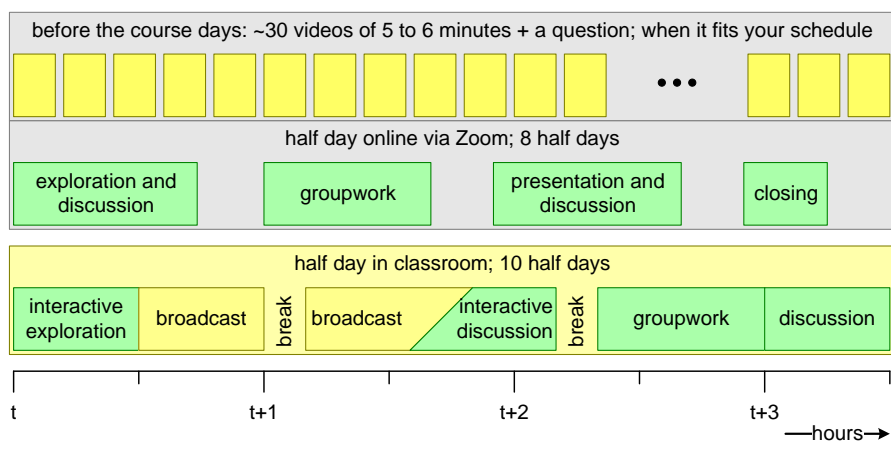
before the course days: ~30 videos of 5 to 6 minutes + a question; when it fits your schedule

•••

half day online via Zoom; 8 half days

exploration and discussion

groupwork

presentation and discussion

closing

half day in classroom; 10 half days

interactive exploration

broadcast

break

broadcast

interactive discussion

break

groupwork

discussion

t

t+1

t+2

t+3

hours